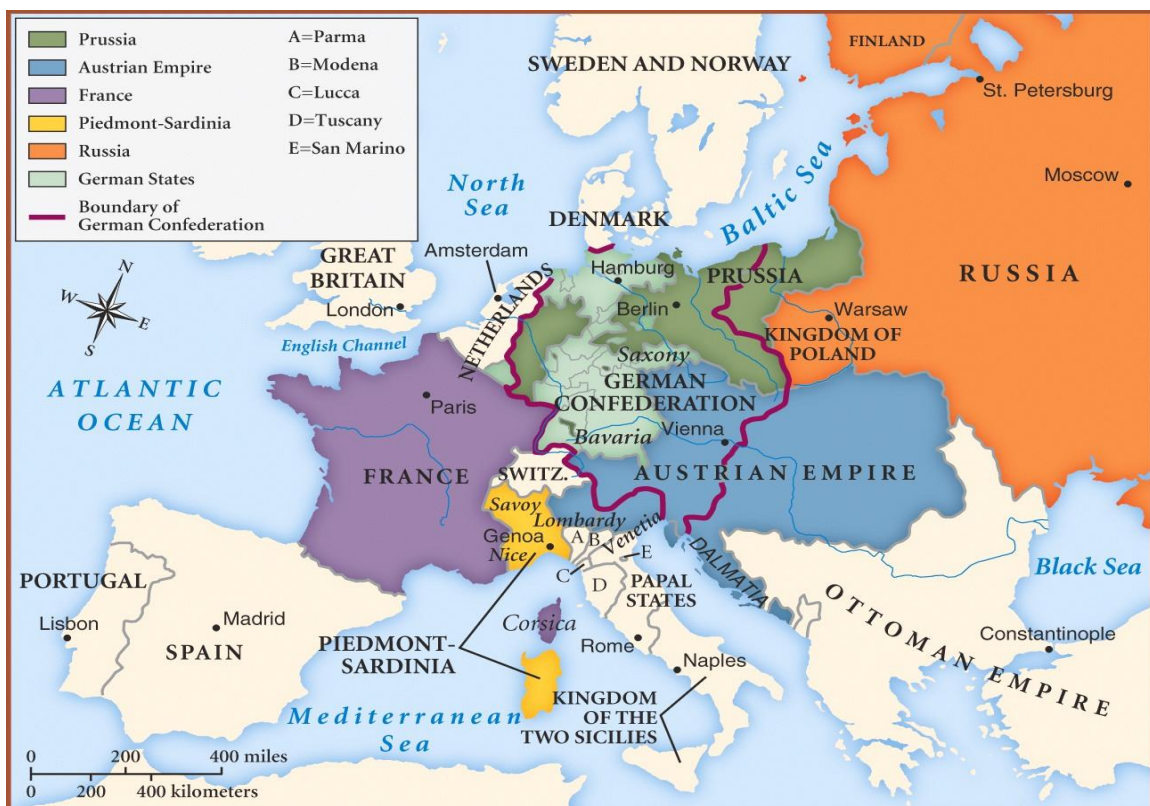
Prussia
Austrian Empire
France
Piedmont-Sardinia
Russia
German States
Boundary of German Confederation

A=Parma
B=Modena
C=Lucca
D=Tuscany
E=San Marino

FINLAND
SWEDEN AND NORWAY
St. Petersburg
Moscow
North Sea
Baltic Sea
DENMARK
GREAT BRITAIN
Amsterdam
Hamburg
PRUSSIA
RUSSIA
London
NETHERLANDS
Berlin
Warsaw
KINGDOM OF POLAND
English Channel
Saxony
ATLANTIC OCEAN
Paris
GERMAN CONFEDERATION
Bavaria
Vienna
FRANCE
SWITZ.
AUSTRIAN EMPIRE
Savoy
Lombardy
Venetia
Genoa
Nice
A
B
E
C
D
DALMATIA
PORTUGAL
PAPAL STATES
Black Sea
OTTOMAN EMPIRE
Lisbon
Madrid
Corsica
Constantinople
SPAIN
PIEDMONT-SARDINIA
Rome
Naples
KINGDOM OF THE TWO SICILIES
Mediterranean Sea
N
S
E
W
0 200 400 miles
0 200 400 kilometers